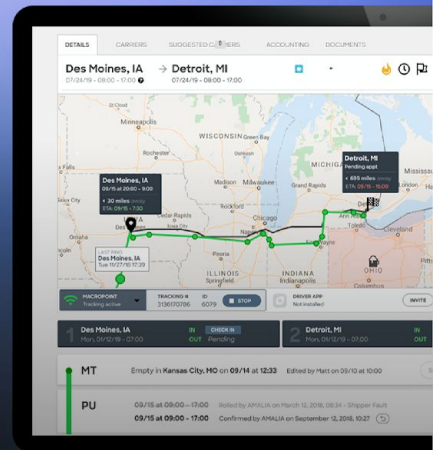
DETAILS CARRIERS SUGGESTED C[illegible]S ACCOUNTING DOCUMENTS

Des Moines, IA → Detroit, MI
07/24/19 • 08:00 – 17:00 07/24/19 • 08:00 – 17:00

Des Moines, IA
09/15 at 09:00 – 9:00
• 30 miles
ETA 09/15 • 7:30

Detroit, MI
Pending appt
• 695 miles
ETA 09/15 • 15:00

WISCONSIN
Minneapolis
Milwaukee
Chicago
Detroit
Cedar Rapids
ILLINOIS
INDIANA
OHIO
Kansas City
IOWA

LAST PING
Des Moines, IA
Tue 11/27/18 17:39

MACROPOINT Tracking active
TRACKING # 3136170786
ID 6079
STOP

DRIVER APP Not installed
INVITE

1 Des Moines, IA 07/24/19 • 08:00 – 17:00
IN OUT
CHECK IN Pending

2 Detroit, MI 07/24/19 • 08:00 – 17:00
IN OUT

MT Empty in Kansas City, MO on 09/14 at 12:33 Edited by Matt on 09/10 at 07:00

PU 09/15 at 09:00 – 17:00 Rolled by AMALIA on March 12, 2018, 08:34 – Shipper Fault
09/15 at 09:00 – 17:00 Confirmed by AMALIA on September 12, 2018, 08:34